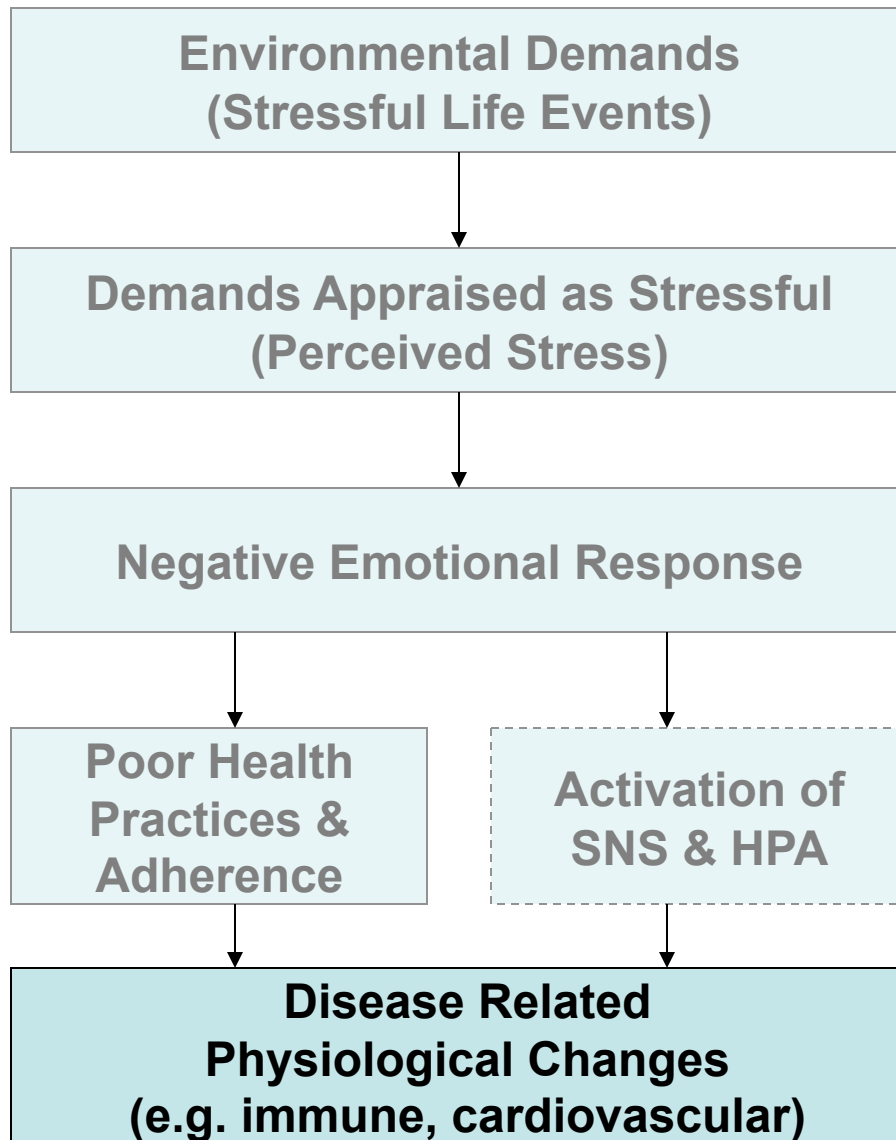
Environmental Demands
(Stressful Life Events)

Demands Appraised as Stressful
(Perceived Stress)

Negative Emotional Response

Poor Health Practices & Adherence

Activation of SNS & HPA

Disease Related
Physiological Changes
(e.g. immune, cardiovascular)